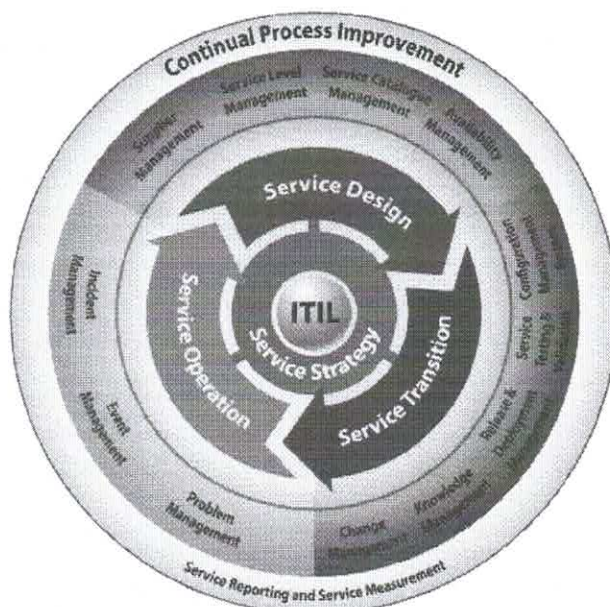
Continual Process Improvement

Supplier Management

Service Level Management

Service Catalogue Management

Availability Management

Service Design

Service Configuration Management

Service Testing & Validation

Release & Deployment Management

Knowledge Management

Change Management

Service Transition

ITIL

Service Strategy

Service Operation

Incident Management

Event Management

Problem Management

Service Reporting and Service Measurement